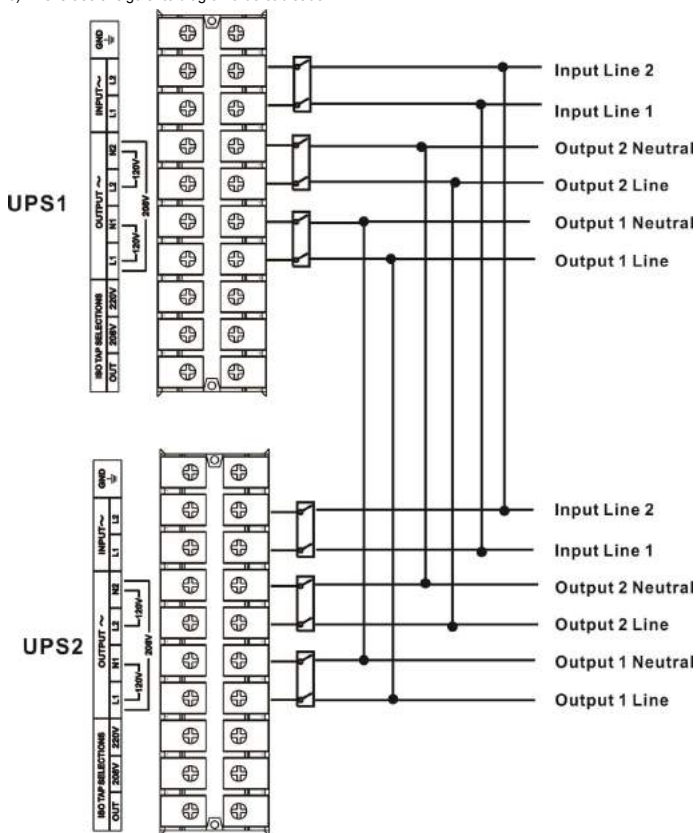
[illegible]

GND

INPUT~

L2

L1

OUTPUT ~

N2

L2

N1

L1

120V

208V

120V

ISO TAP SELECTIONS

220V

OUT

208V

UPS1

Input Line 2

Input Line 1

Output 2 Neutral

Output 2 Line

Output 1 Neutral

Output 1 Line

GND

INPUT~

L2

L1

OUTPUT ~

N2

L2

N1

L1

120V

208V

120V

ISO TAP SELECTIONS

220V

OUT

208V

UPS2

Input Line 2

Input Line 1

Output 2 Neutral

Output 2 Line

Output 1 Neutral

Output 1 Line